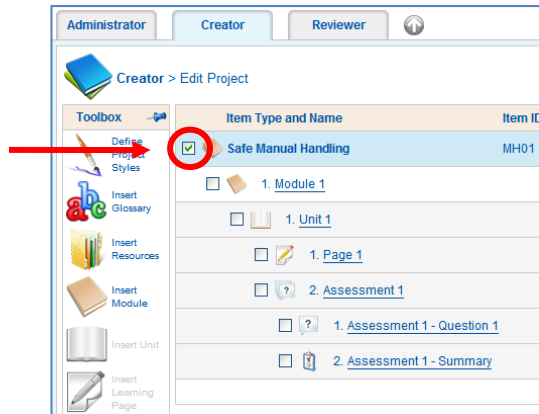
Administrator Creator Reviewer

Creator > Edit Project

Toolbox

Define Project Styles

Insert Glossary

Insert Resources

Insert Module

Insert Unit

Insert Learning Page

| Item Type and Name | Item ID |
|---|---|
| Safe Manual Handling | MH01 |
| 1. Module 1 | |
| 1. Unit 1 | |
| 1. Page 1 | |
| 2. Assessment 1 | |
| 1. Assessment 1 - Question 1 | |
| 2. Assessment 1 - Summary | |